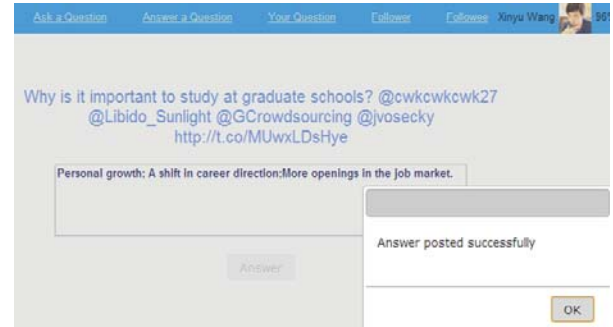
Ask a Question Answer a Question Your Question Follower Followee Xinyu Wang 96

Why is it important to study at graduate schools? @cwkcwkcwk27 @Libido_Sunlight @GCrowdsourcing @jvosecky http://t.co/MUwxLDsHye

Personal growth; A shift in career direction;More openings in the job market.

Answer

Answer posted successfully

OK